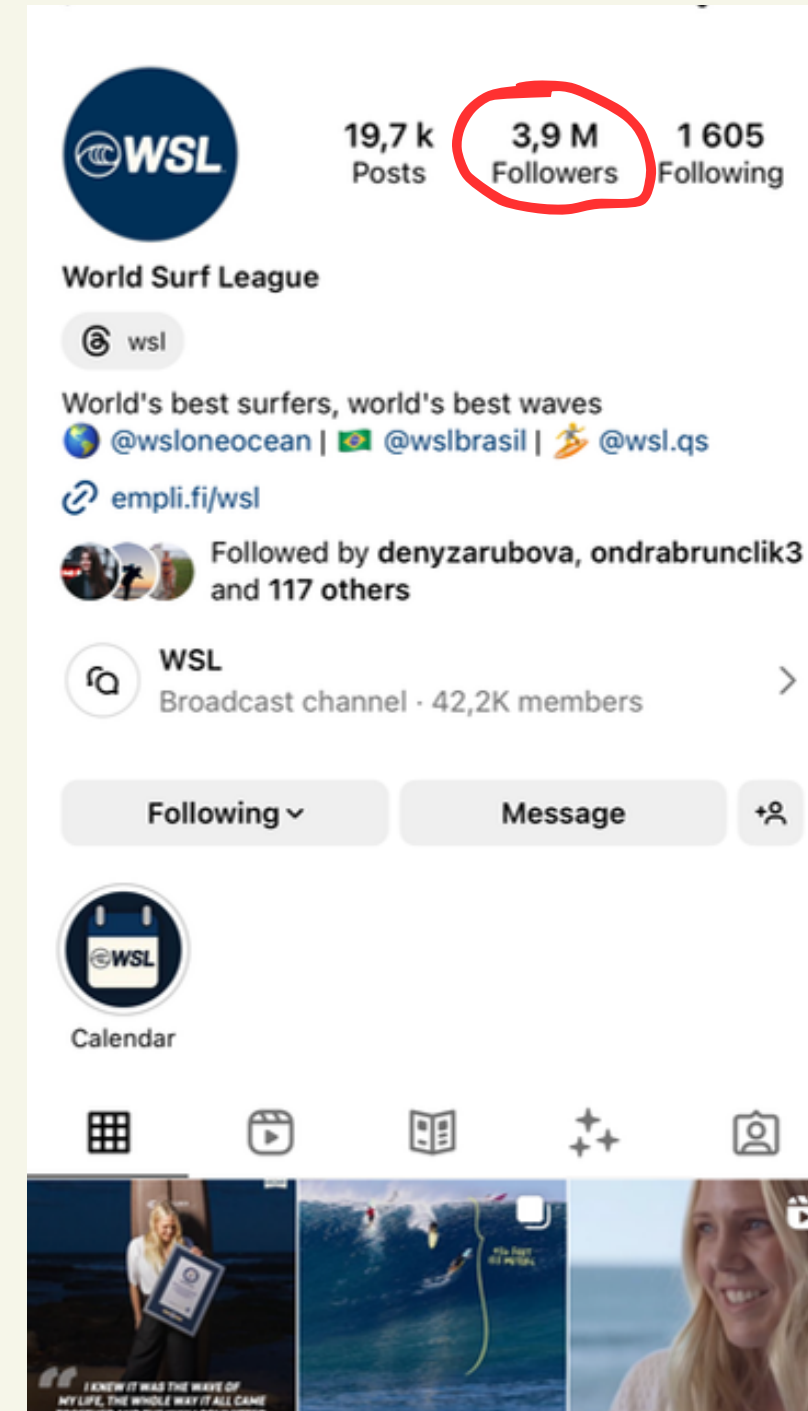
WSL

19,7 k
Posts

3,9 M
Followers

1 605
Following

World Surf League

wsl

World's best surfers, world's best waves
🌎 @wsloneocean | 🇧🇷 @wslbrasil | 🏄 @wsl.qs

empli.fi/wsl

Followed by denyzarubova, ondrabrunclik3 and 117 others

WSL
Broadcast channel · 42,2K members

Following

Message

WSL
Calendar

I KNEW IT WAS THE WAVE OF MY LIFE, THE WHOLE WAY IT ALL CAME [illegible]